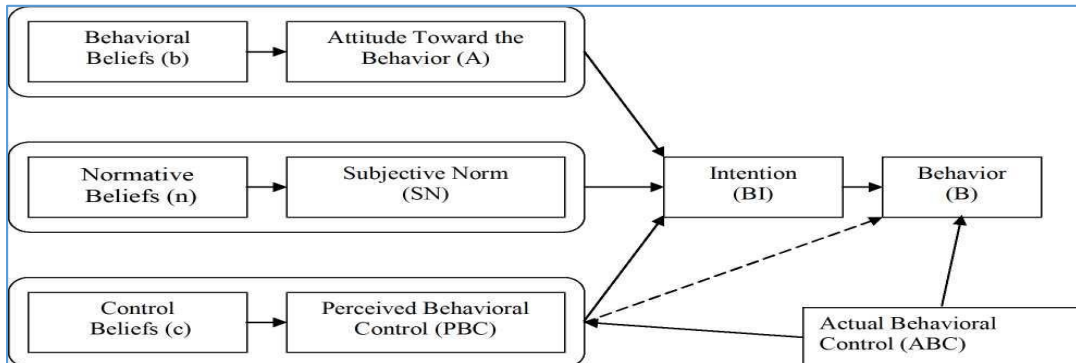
Behavioral Beliefs (b)

Attitude Toward the Behavior (A)

Normative Beliefs (n)

Subjective Norm (SN)

Control Beliefs (c)

Perceived Behavioral Control (PBC)

Intention (BI)

Behavior (B)

Actual Behavioral Control (ABC)